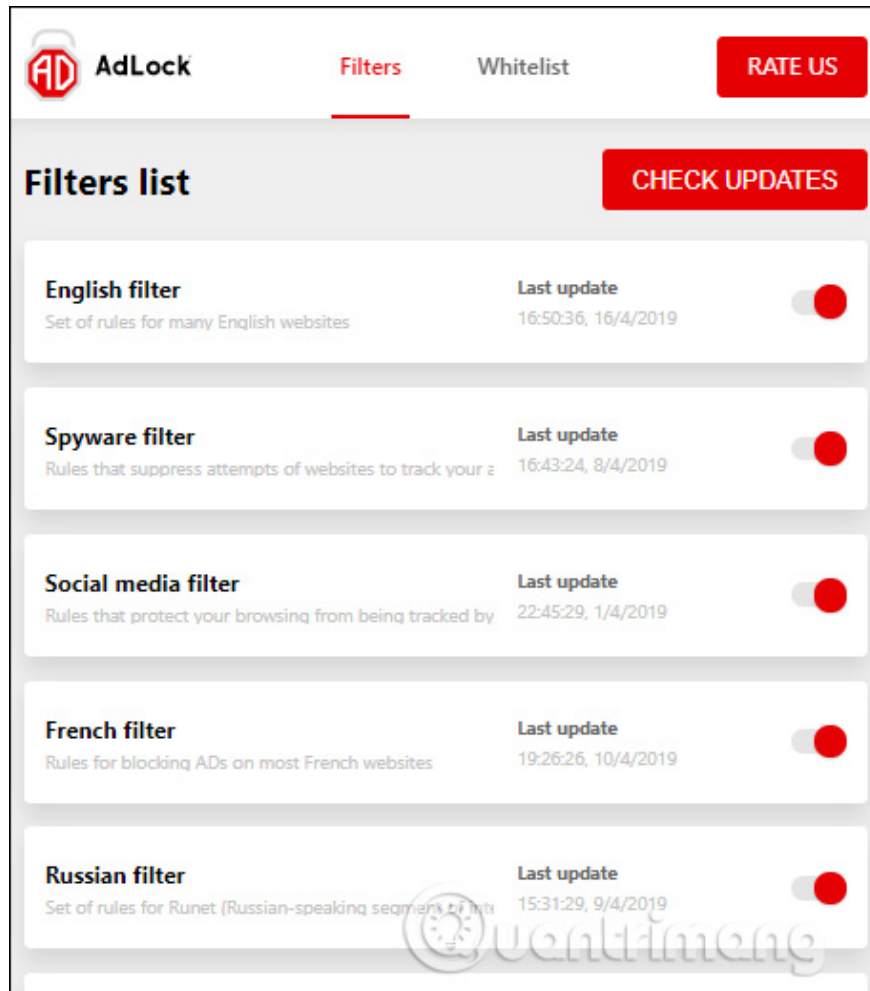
AD AdLock

Filters Whitelist RATE US

Filters list

CHECK UPDATES

English filter
Set of rules for many English websites
Last update
16:50:36, 16/4/2019

Spyware filter
Rules that suppress attempts of websites to track your a
Last update
16:43:24, 8/4/2019

Social media filter
Rules that protect your browsing from being tracked by
Last update
22:45:29, 1/4/2019

French filter
Rules for blocking ADs on most French websites
Last update
19:26:26, 10/4/2019

Russian filter
Set of rules for Runet (Russian-speaking segment of inte
Last update
15:31:29, 9/4/2019

Quantrimang